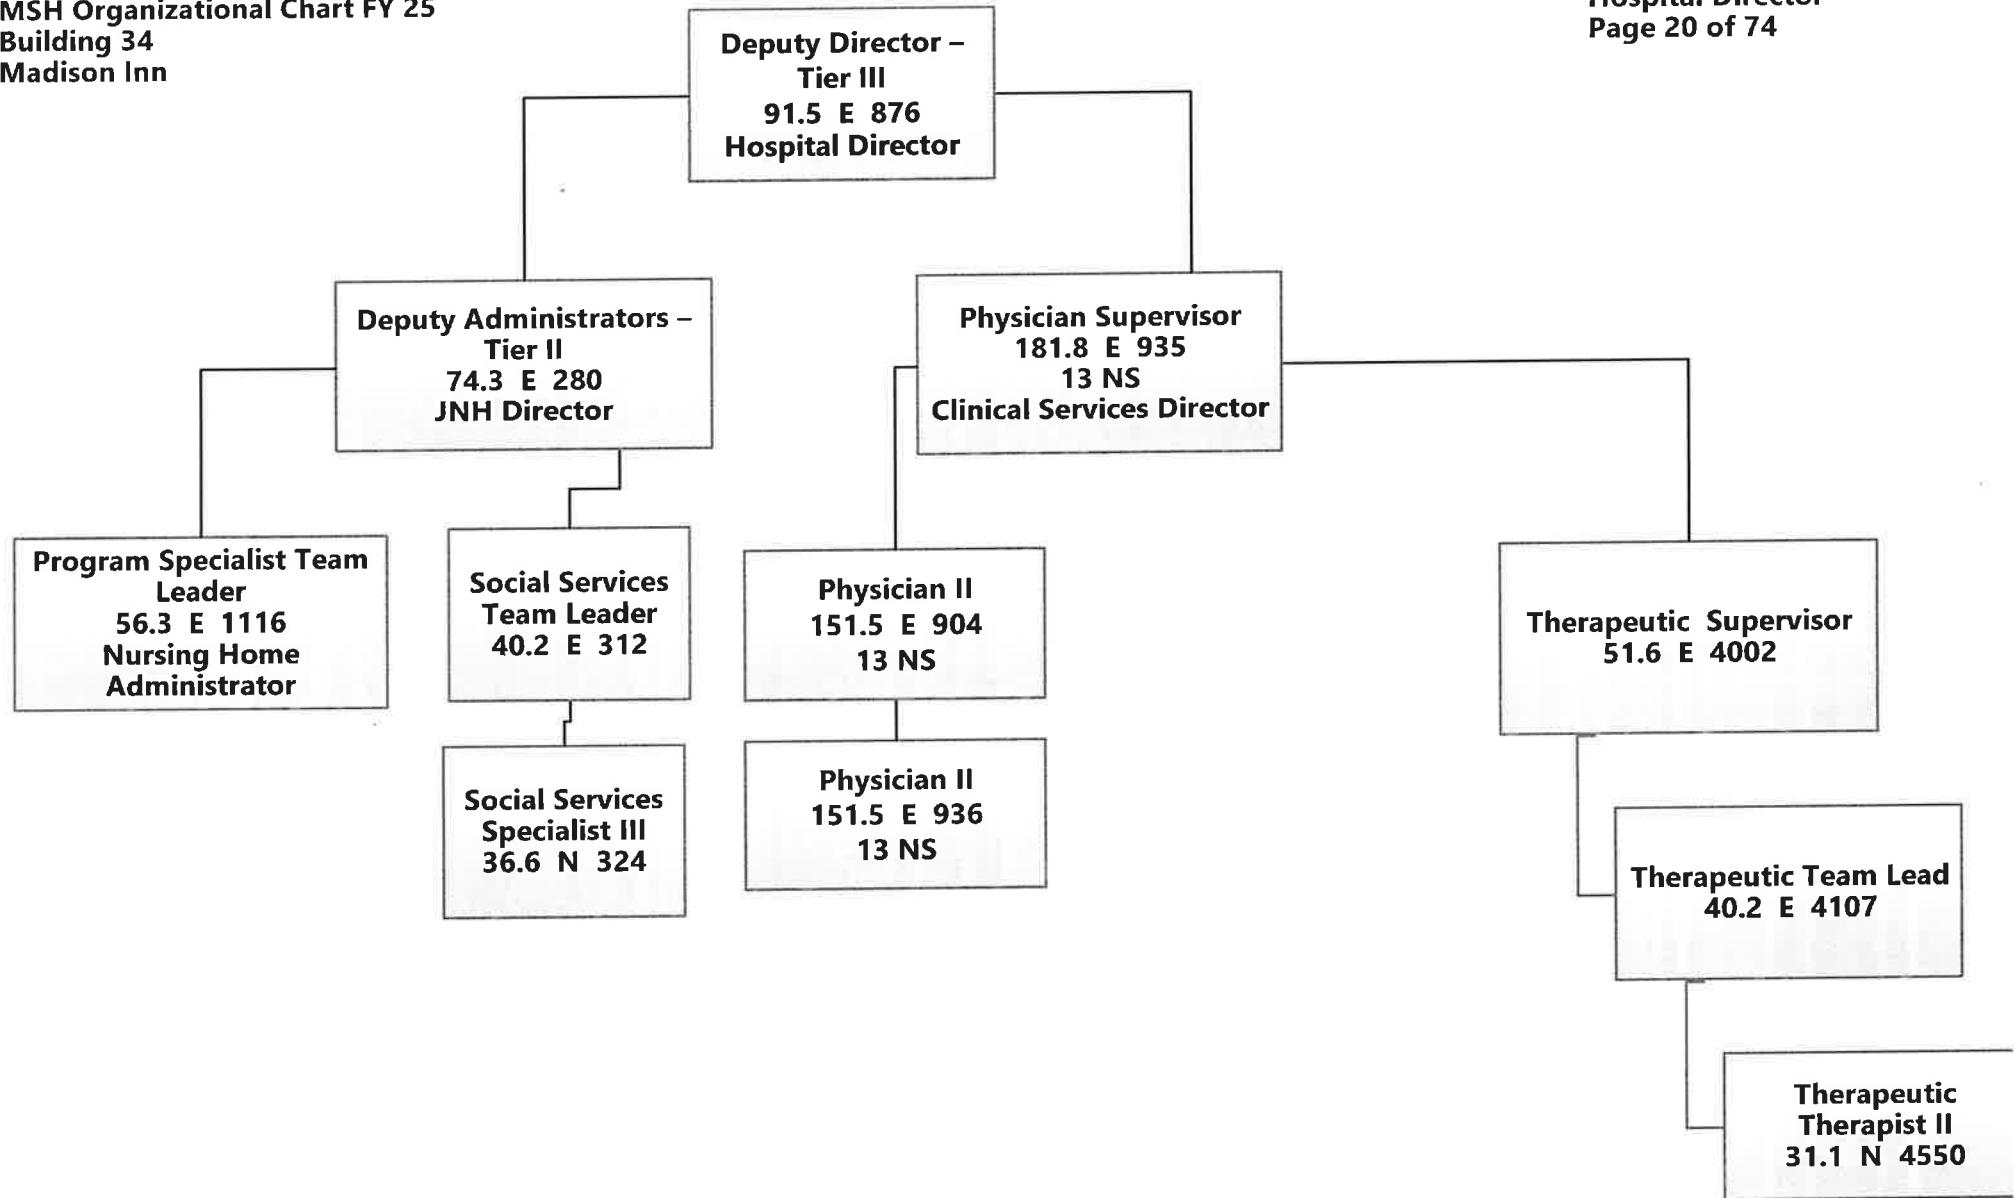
MSH Organizational Chart FY 25
Building 34
Madison Inn

Hospital Director
Page 20 of 74

Deputy Director – Tier III
91.5 E 876
Hospital Director

Deputy Administrators – Tier II
74.3 E 280
JNH Director

Physician Supervisor
181.8 E 935
13 NS
Clinical Services Director

Program Specialist Team Leader
56.3 E 1116
Nursing Home Administrator

Social Services Team Leader
40.2 E 312

Social Services Specialist III
36.6 N 324

Physician II
151.5 E 904
13 NS

Physician II
151.5 E 936
13 NS

Therapeutic Supervisor
51.6 E 4002

Therapeutic Team Lead
40.2 E 4107

Therapeutic Therapist II
31.1 N 4550